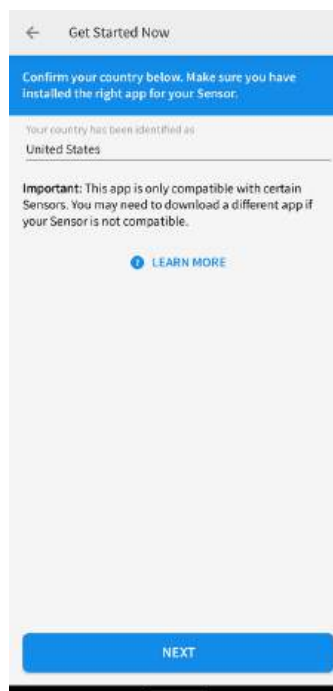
Get Started Now

Confirm your country below. Make sure you have installed the right app for your Sensor.

Your country has been identified as
United States

Important: This app is only compatible with certain Sensors. You may need to download a different app if your Sensor is not compatible.

LEARN MORE

NEXT